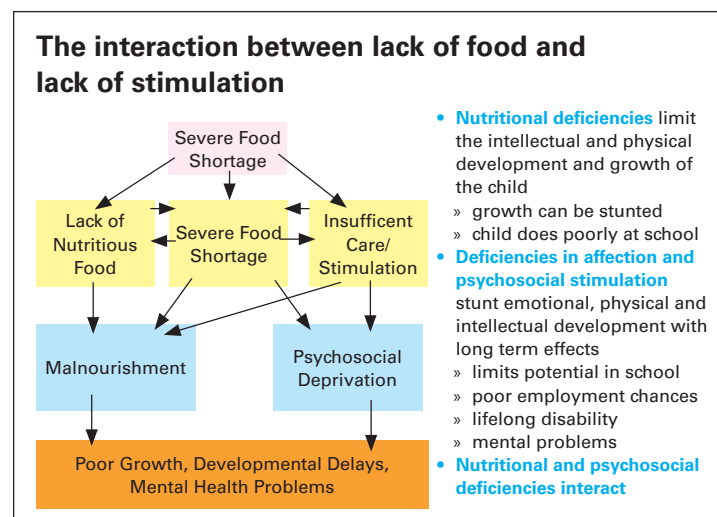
The interaction between lack of food and lack of stimulation

Severe Food Shortage

Lack of Nutritious Food

Severe Food Shortage

Insufficent Care/ Stimulation

Malnourishment

Psychosocial Deprivation

Poor Growth, Developmental Delays, Mental Health Problems

• Nutritional deficiencies limit the intellectual and physical development and growth of the child
» growth can be stunted
» child does poorly at school
• Deficiencies in affection and psychosocial stimulation stunt emotional, physical and intellectual development with long term effects
» limits potential in school
» poor employment chances
» lifelong disability
» mental problems
• Nutritional and psychosocial deficiencies interact